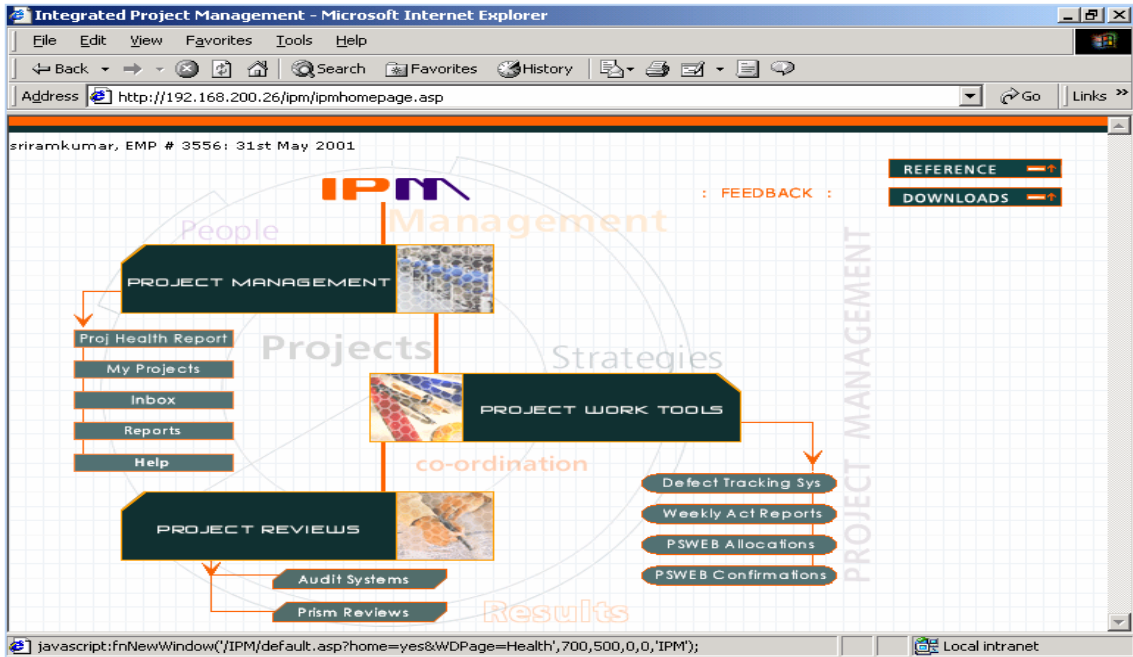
Integrated Project Management - Microsoft Internet Explorer

File Edit View Favorites Tools Help

Back Search Favorites History

Address http://192.168.200.26/ipm/ipmhomepage.asp Go Links

sriramkumar, EMP # 3556: 31st May 2001

IPM

Management

People

: FEEDBACK :

REFERENCE

DOWNLOADS

PROJECT MANAGEMENT

Proj Health Report

My Projects

Inbox

Reports

Help

Projects

Strategies

PROJECT WORK TOOLS

co-ordination

PROJECT MANAGEMENT

Defect Tracking Sys

Weekly Act Reports

PSWEB Allocations

PSWEB Confirmations

PROJECT REVIEWS

Audit Systems

Prism Reviews

Results

javascript:fnNewWindow('/IPM/default.asp?home=yes&WDPage=Health',700,500,0,0,'IPM');

Local intranet